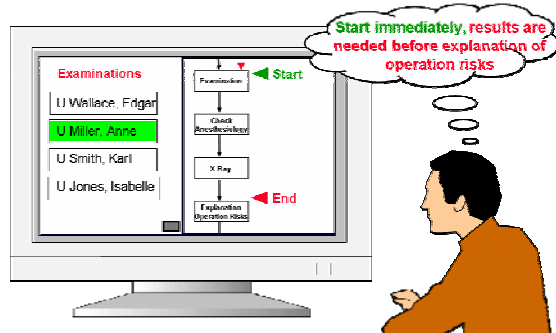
Start immediately, results are needed before explanation of operation risks

Examinations

U Wallace, Edgar

U Miller, Anne

U Smith, Karl

U Jones, Isabelle

Examination

Start

Check Anesthesiology

X Ray

End

Explanation Operation Risks